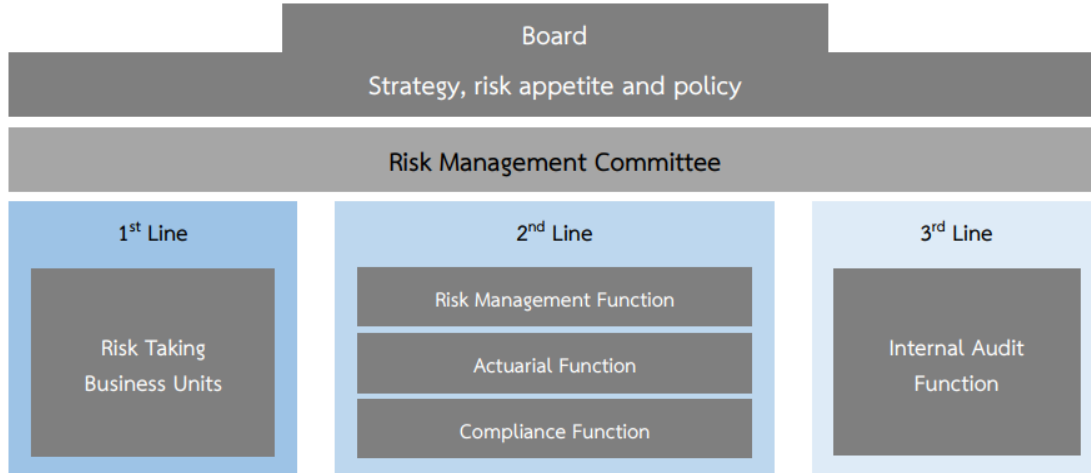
Board

Strategy, risk appetite and policy

Risk Management Committee

1$^{st}$ Line

Risk Taking Business Units

2$^{nd}$ Line

Risk Management Function

Actuarial Function

Compliance Function

3$^{rd}$ Line

Internal Audit Function